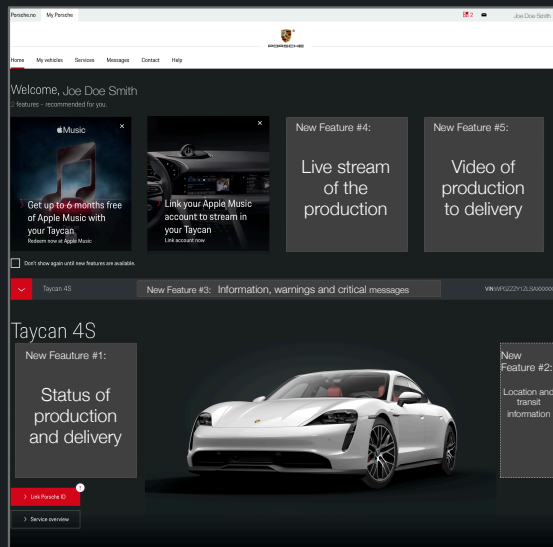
Porsche.no My Porsche

2

Joe Doe Smith

PORSCHE

Home My vehicles Services Messages Contact Help

Welcome, Joe Doe Smith

2 features - recommended for you.

Music

×

Get up to 6 months free of Apple Music with your Taycan

Redeem now at Apple Music

×

Link your Apple Music account to stream in your Taycan

Link account now

New Feature #4:

Live stream of the production

New Feature #5:

Video of production to delivery

Don't show again until new features are available.

Taycan 4S

New Feature #3: Information, warnings and critical messages

VIN WP0ZZZY1ZLSA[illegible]

Taycan 4S

New Feauture #1:

Status of production and delivery

New Feature #2:

Location and transit information

> Link Porsche ID

1

> Service overview